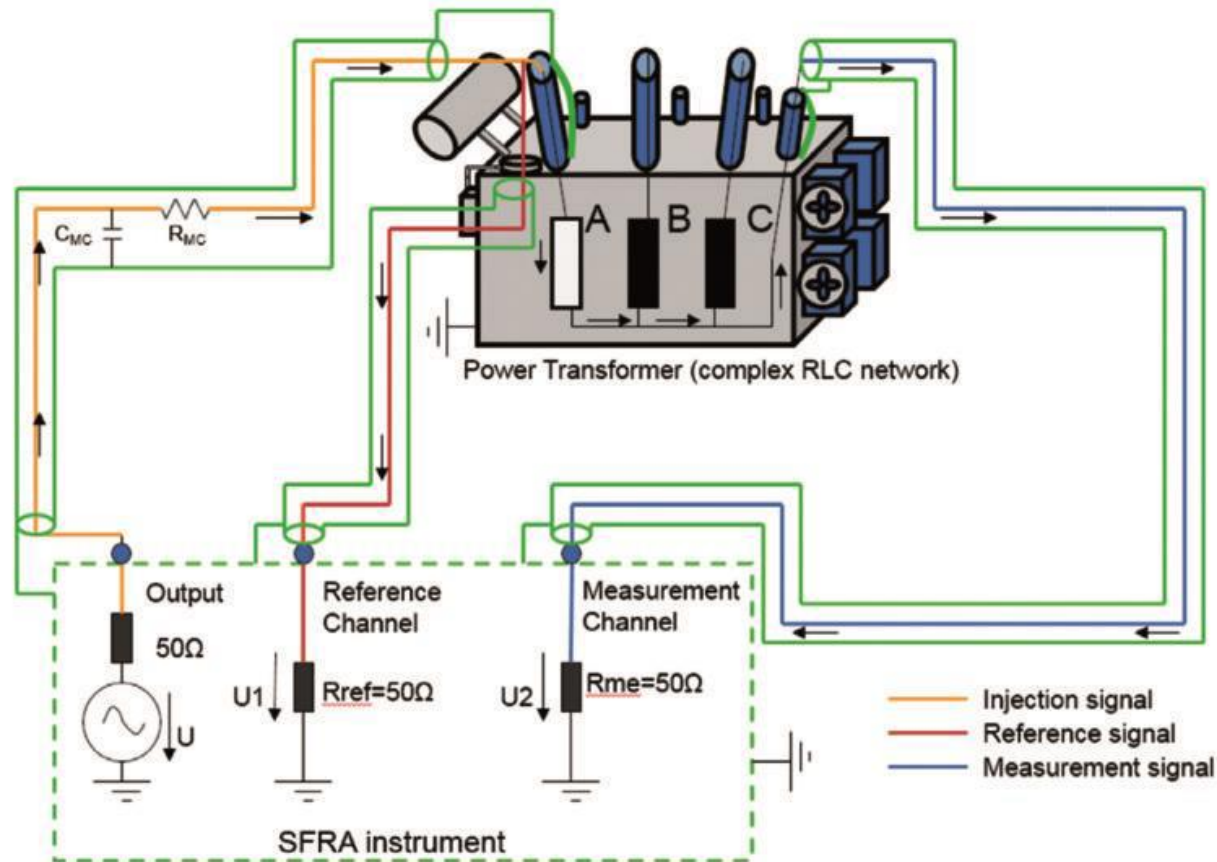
$C_{MC}$
$R_{MC}$
A
B
C
Power Transformer (complex RLC network)
Output
50Ω
U
Reference Channel
U1
Rref=50Ω
Measurement Channel
U2
Rme=50Ω
Injection signal
Reference signal
Measurement signal
SFRA instrument